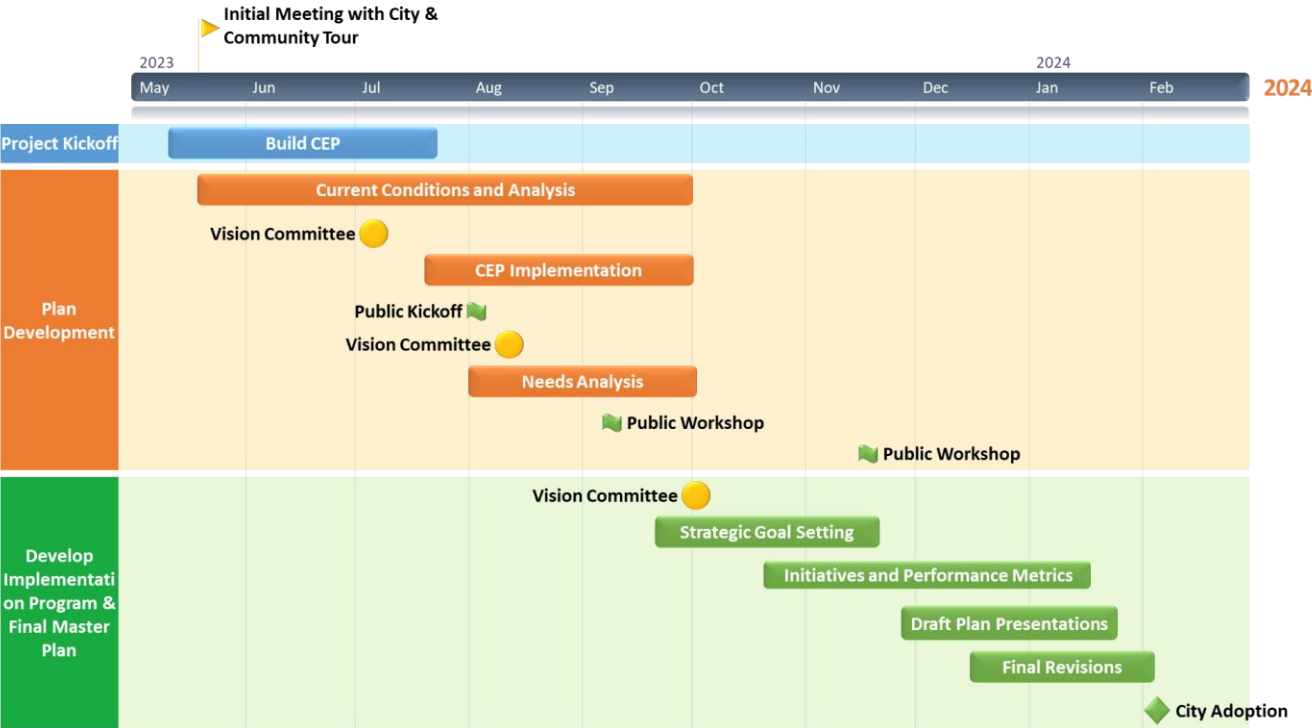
Initial Meeting with City & Community Tour

2023
2024
May Jun Jul Aug Sep Oct Nov Dec Jan Feb
2024

Project Kickoff
Build CEP

Plan Development
Current Conditions and Analysis
Vision Committee
CEP Implementation
Public Kickoff
Vision Committee
Needs Analysis
Public Workshop
Public Workshop

Develop Implementation Program & Final Master Plan
Vision Committee
Strategic Goal Setting
Initiatives and Performance Metrics
Draft Plan Presentations
Final Revisions
City Adoption